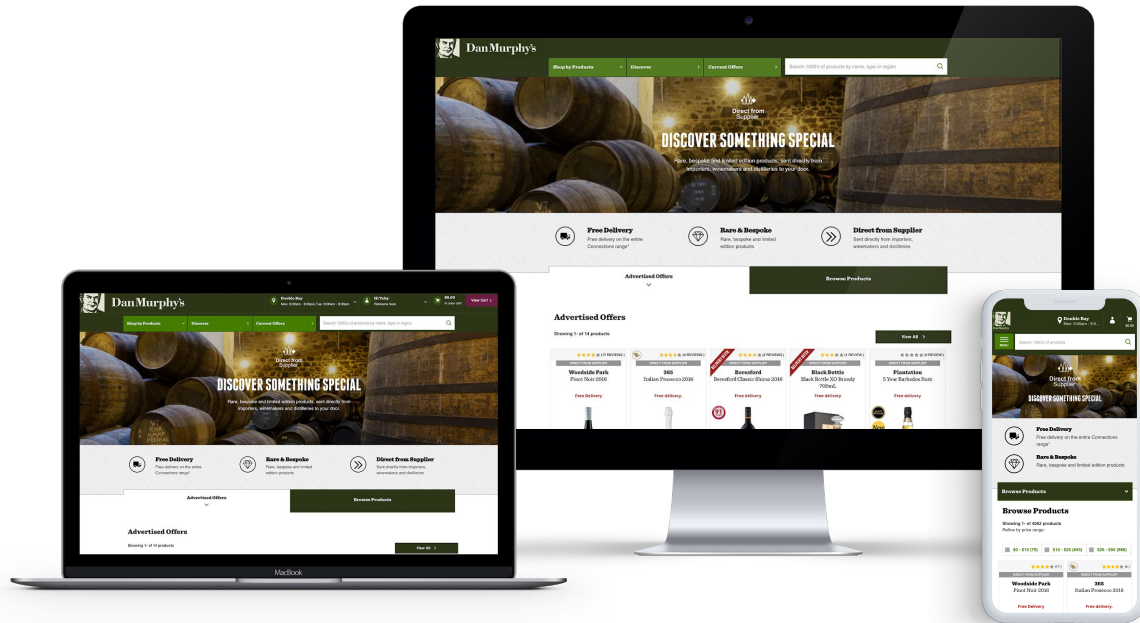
Dan Murphy's

Shop by Products
Discover
Current Offers
Search 1000's of products by name, type or region

Direct from Supplier
DISCOVER SOMETHING SPECIAL
Rare, bespoke and limited edition products, sent directly from importers, winemakers and distilleries to your door.

Free Delivery
Free delivery on the entire Connections range*

Rare & Bespoke
Rare, bespoke and limited edition products

Direct from Supplier
Sent directly from importers, winemakers and distilleries

Advertised Offers
Browse Products

Advertised Offers
Showing 1- of 14 products
View All

(17 REVIEWS)
DIRECT FROM SUPPLIER
Woodside Park
Pinot Noir 2016
Free Delivery

(4 REVIEWS)
DIRECT FROM SUPPLIER
365
Italian Prosecco 2016
Free Delivery

(2 REVIEWS)
DIRECT FROM SUPPLIER
Beresford
Beresford Classic Shiraz 2016
Free Delivery

(1 REVIEW)
DIRECT FROM SUPPLIER
Black Bottle
Black Bottle XO Brandy 700mL
Free Delivery

(0 REVIEWS)
DIRECT FROM SUPPLIER
Plantation
5 Year Barbados Rum
Free Delivery

Dan Murphy's
Double Bay
Mon: 9:00am - 9:00pm | Tue: 9:00am - 9:00pm
Hi Toby
Welcome back
$0.00
in your cart
View Cart

Shop by Products
Discover
Current Offers
Search 1000's of products by name, type or region

Direct from Supplier
DISCOVER SOMETHING SPECIAL
Rare, bespoke and limited edition products, sent directly from importers, winemakers and distilleries to your door.

Free Delivery
Free delivery on the entire Connections range*

Rare & Bespoke
Rare, bespoke and limited edition products

Direct from Supplier
Sent directly from importers, winemakers and distilleries

Advertised Offers
Browse Products

Advertised Offers
Showing 1- of 14 products
View All

MacBook

Double Bay
Mon: 9:00am - 9:0...
$0.00
Menu
Search 1000's of products

Direct from Supplier
DISCOVER SOMETHING SPECIAL

Free Delivery
Free delivery on the entire Connections range*

Rare & Bespoke
Rare, bespoke and limited edition products

Browse Products

Browse Products
Showing 1- of 6083 products
Refine by price range:
$0 - $15 (79)
$15 - $25 (549)
$25 - $50 (998)

(17)
DIRECT FROM SUPPLIER
Woodside Park
Pinot Noir 2016
Free Delivery

(4)
DIRECT FROM SUPPLIER
365
Italian Prosecco 2016
Free delivery.